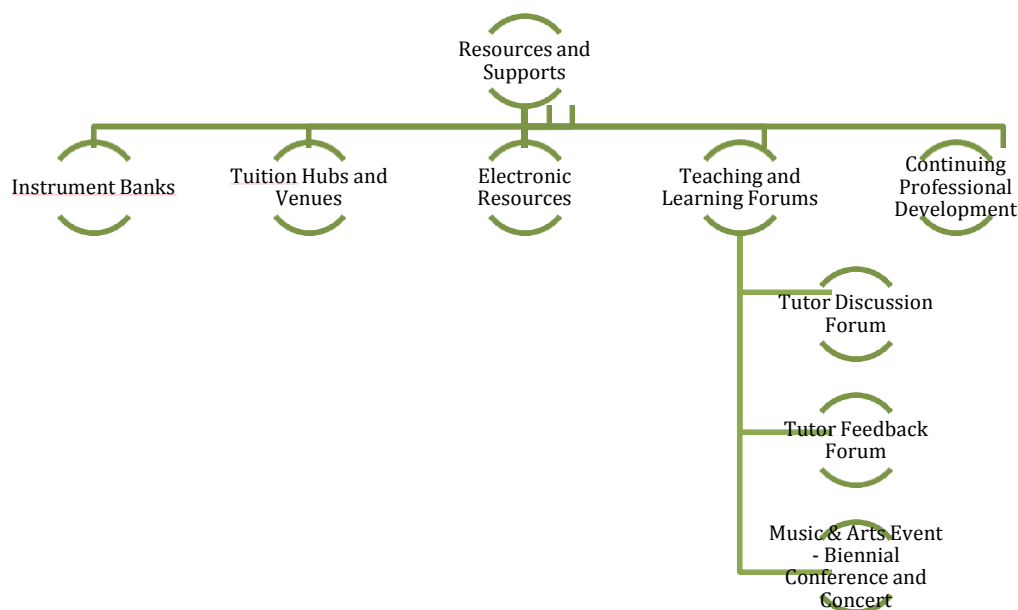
Resources and Supports

Instrument Banks

Tuition Hubs and Venues

Electronic Resources

Teaching and Learning Forums

Continuing Professional Development

Tutor Discussion Forum

Tutor Feedback Forum

Music & Arts Event - Biennial Conference and Concert